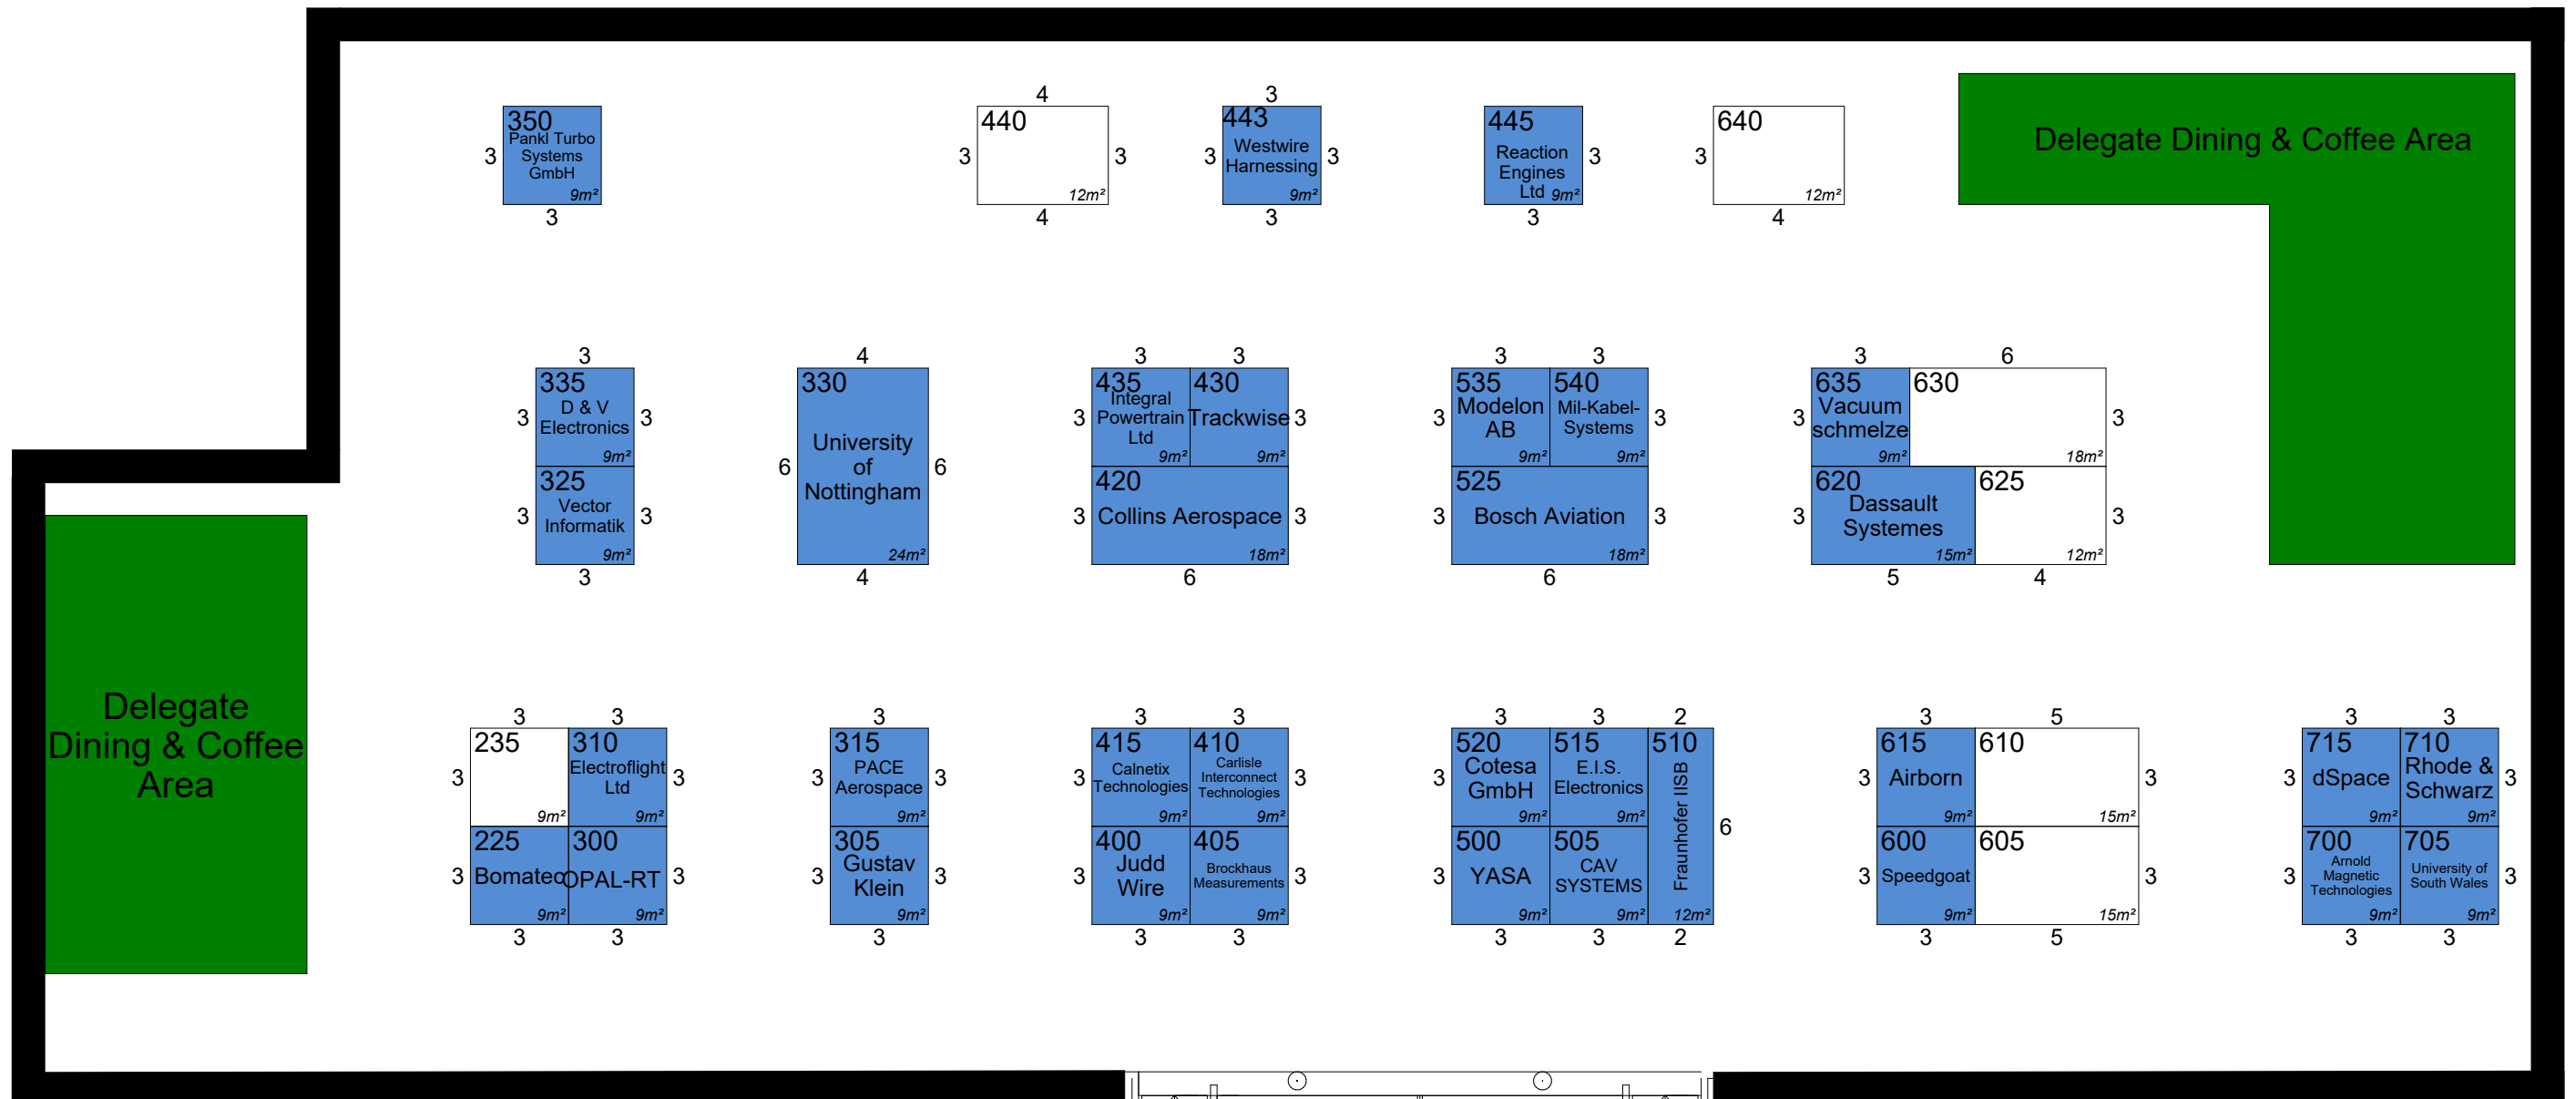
Delegate Dining & Coffee Area

Delegate Dining & Coffee Area

350 Pankl Turbo Systems GmbH 9m²

440 12m²

443 Westwire Harnessing 9m²

445 Reaction Engines Ltd 9m²

640 12m²

335 D & V Electronics 9m²

325 Vector Informatik 9m²

330 University of Nottingham 24m²

435 Integral Powertrain Ltd 9m²

430 Trackwise 9m²

420 Collins Aerospace 18m²

535 Modelon AB 9m²

540 Mil-Kabel-Systems 9m²

525 Bosch Aviation 18m²

635 Vacuum schmelze 9m²

630 18m²

620 Dassault Systemes 15m²

625 12m²

235 9m²

310 Electroflight Ltd 9m²

225 Bomateq 9m²

300 OPAL-RT 9m²

315 PACE Aerospace 9m²

305 Gustav Klein 9m²

415 Calnetix Technologies 9m²

410 Carlisle Interconnect Technologies 9m²

400 Judd Wire 9m²

405 Brockhaus Measurements 9m²

520 Cotesa GmbH 9m²

515 E.I.S. Electronics 9m²

510 Fraunhofer ISB 12m²

500 YASA 9m²

505 CAV SYSTEMS 9m²

615 Airborn 9m²

610 15m²

600 Speedgoat 9m²

605 15m²

715 dSpace 9m²

710 Rhode & Schwarz 9m²

700 Arnold Magnetic Technologies 9m²

705 University of South Wales 9m²